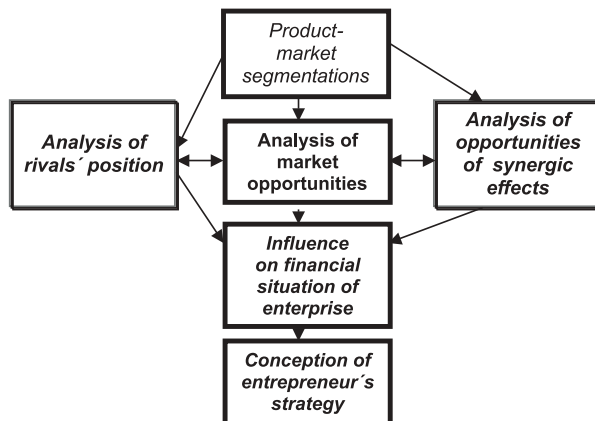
Product-market segmentations

Analysis of rivals´ position

Analysis of market opportunities

Analysis of opportunities of synergic effects

Influence on financial situation of enterprise

Conception of entrepreneur´s strategy